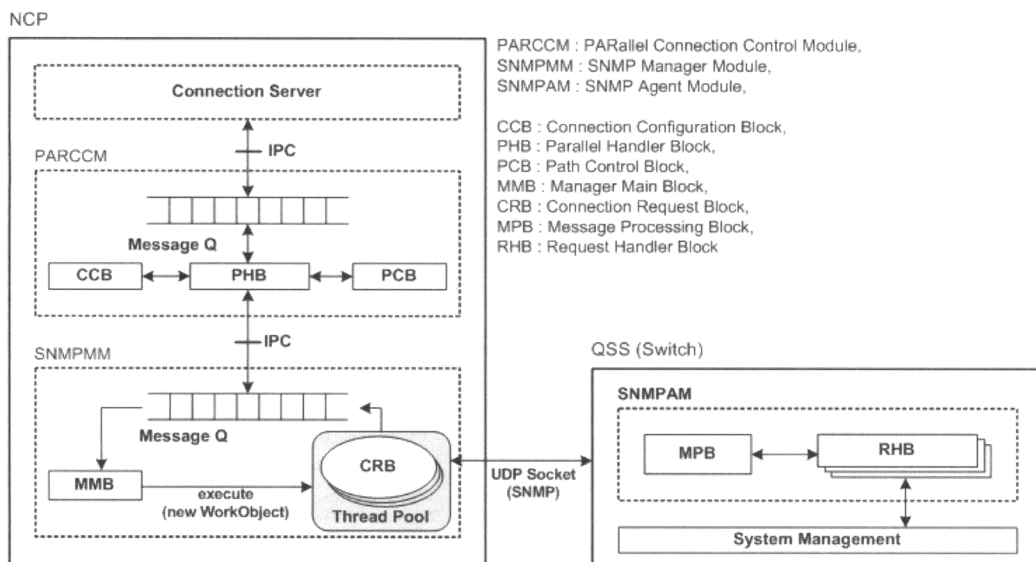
NCP

PARCCM : PARallel Connection Control Module,
SNMPMM : SNMP Manager Module,
SNMPAM : SNMP Agent Module,

CCB : Connection Configuration Block,
PHB : Parallel Handler Block,
PCB : Path Control Block,
MMB : Manager Main Block,
CRB : Connection Request Block,
MPB : Message Processing Block,
RHB : Request Handler Block

Connection Server

IPC

PARCCM

Message Q

CCB

PHB

PCB

IPC

SNMPMM

Message Q

MMB

execute (new WorkObject)

CRB

Thread Pool

UDP Socket (SNMP)

QSS (Switch)

SNMPAM

MPB

RHB

System Management